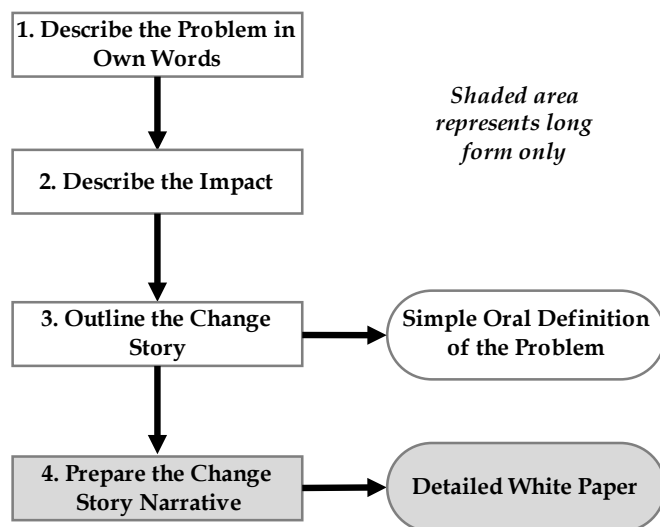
1. Describe the Problem in Own Words

Shaded area represents long form only

2. Describe the Impact

3. Outline the Change Story

Simple Oral Definition of the Problem

4. Prepare the Change Story Narrative

Detailed White Paper